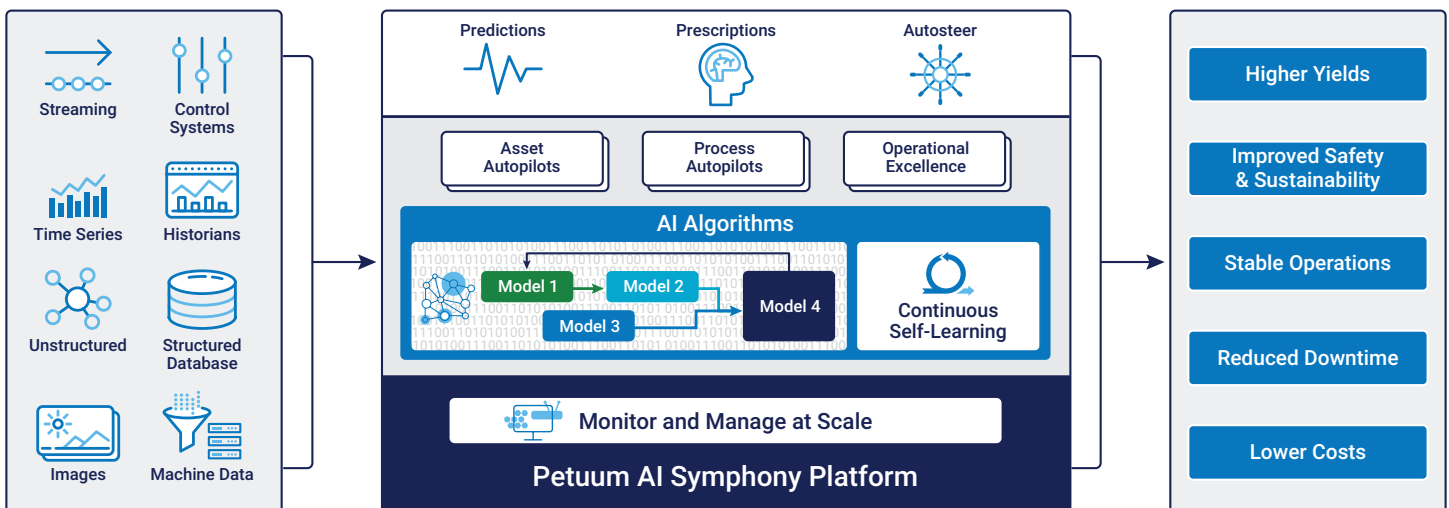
Streaming
Control Systems
Time Series
Historians
Unstructured
Structured Database
Images
Machine Data

Predictions
Prescriptions
Autosteer

Asset Autopilots
Process Autopilots
Operational Excellence

AI Algorithms
Model 1
Model 2
Model 3
Model 4
Continuous Self-Learning

Monitor and Manage at Scale

Petuum AI Symphony Platform

Higher Yields
Improved Safety & Sustainability
Stable Operations
Reduced Downtime
Lower Costs